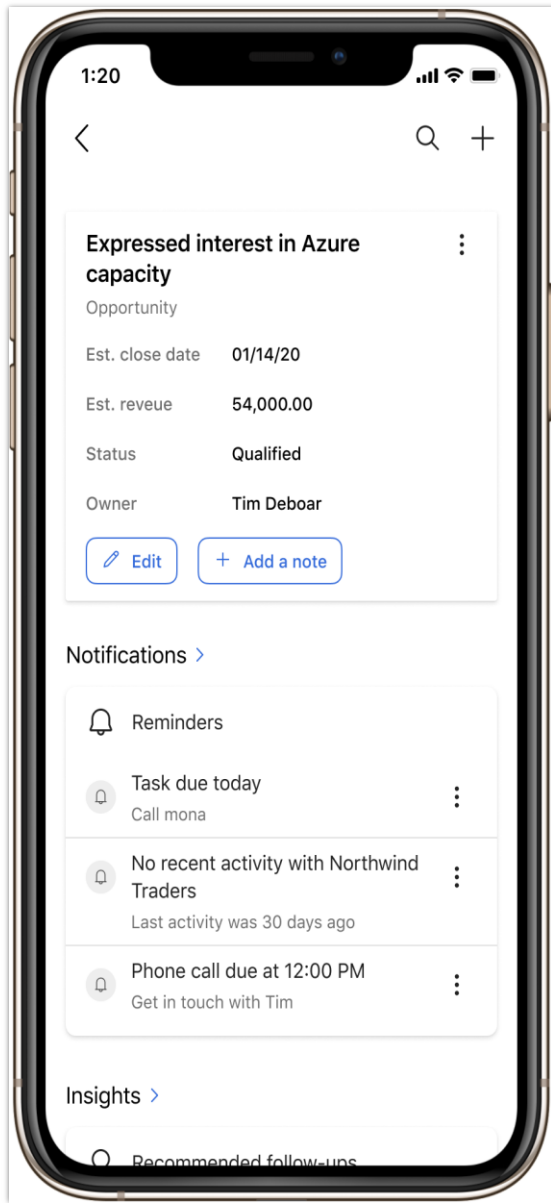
1:20

Expressed interest in Azure capacity

Opportunity

Est. close date 01/14/20

Est. reveue 54,000.00

Status Qualified

Owner Tim Deboar

Edit

+ Add a note

Notifications >

Reminders

Task due today
Call mona

No recent activity with Northwind Traders
Last activity was 30 days ago

Phone call due at 12:00 PM
Get in touch with Tim

Insights >

Recommended follow-ups